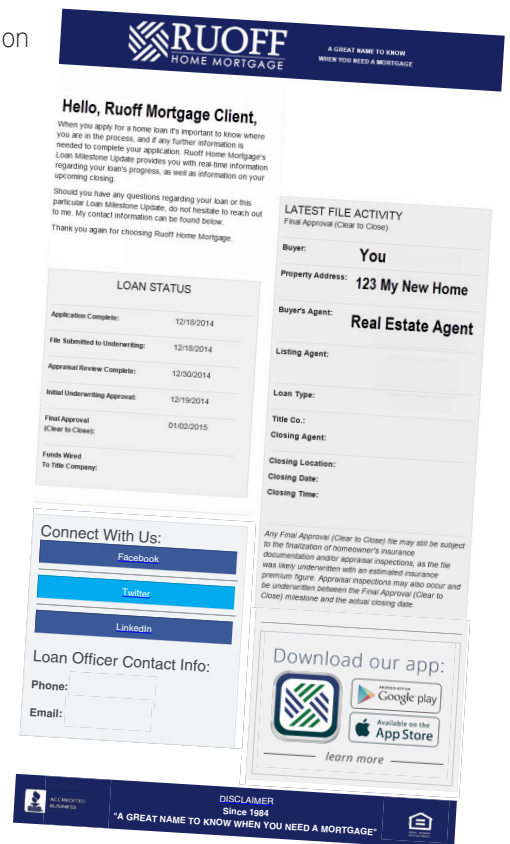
on

RUOFF HOME MORTGAGE

A GREAT NAME TO KNOW WHEN YOU NEED A MORTGAGE

Hello, Ruoff Mortgage Client,

When you apply for a home loan it's important to know where you are in the process, and if any further information is needed to complete your application. Ruoff Home Mortgage's Loan Milestone Update provides you with real-time information regarding your loan's progress, as well as information on your upcoming closing.

Should you have any questions regarding your loan or this particular Loan Milestone Update, do not hesitate to reach out to me. My contact information can be found below.

Thank you again for choosing Ruoff Home Mortgage.

LOAN STATUS

| | |
|---|---|
| Application Complete: | 12/18/2014 |
| File Submitted to Underwriting: | 12/18/2014 |
| Appraisal Review Complete: | 12/30/2014 |
| Initial Underwriting Approval: | 12/19/2014 |
| Final Approval (Clear to Close): | 01/02/2015 |
| Funds Wired To Title Company: | |

LATEST FILE ACTIVITY
Final Approval (Clear to Close)

Buyer: You
Property Address: 123 My New Home
Buyer's Agent: Real Estate Agent
Listing Agent:
Loan Type:
Title Co.:
Closing Agent:
Closing Location:
Closing Date:
Closing Time:

Any Final Approval (Clear to Close) file may still be subject to the finalization of homeowner's insurance documentation and/or appraisal inspections, as the file was likely underwritten with an estimated insurance premium figure. Appraisal inspections may also occur and be underwritten between the Final Approval (Clear to Close) milestone and the actual closing date.

Connect With Us:
Facebook
Twitter
LinkedIn

Loan Officer Contact Info:
Phone:
Email:

Download our app:
GET IT ON Google play
Available on the App Store
learn more

ACCREDITED BUSINESS

DISCLAIMER
Since 1984
"A GREAT NAME TO KNOW WHEN YOU NEED A MORTGAGE"